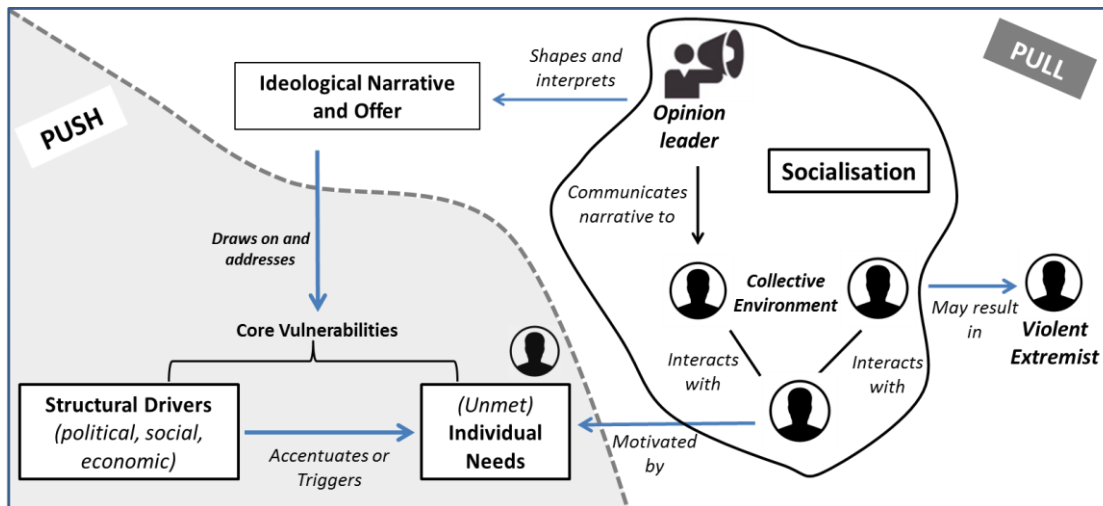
PULL

PUSH

Ideological Narrative and Offer

Shapes and interprets

Opinion leader

Socialisation

Communicates narrative to

Draws on and addresses

Collective Environment

May result in

Violent Extremist

Core Vulnerabilities

Interacts with

Interacts with

Structural Drivers (political, social, economic)

(Unmet) Individual Needs

Accentuates or Triggers

Motivated by